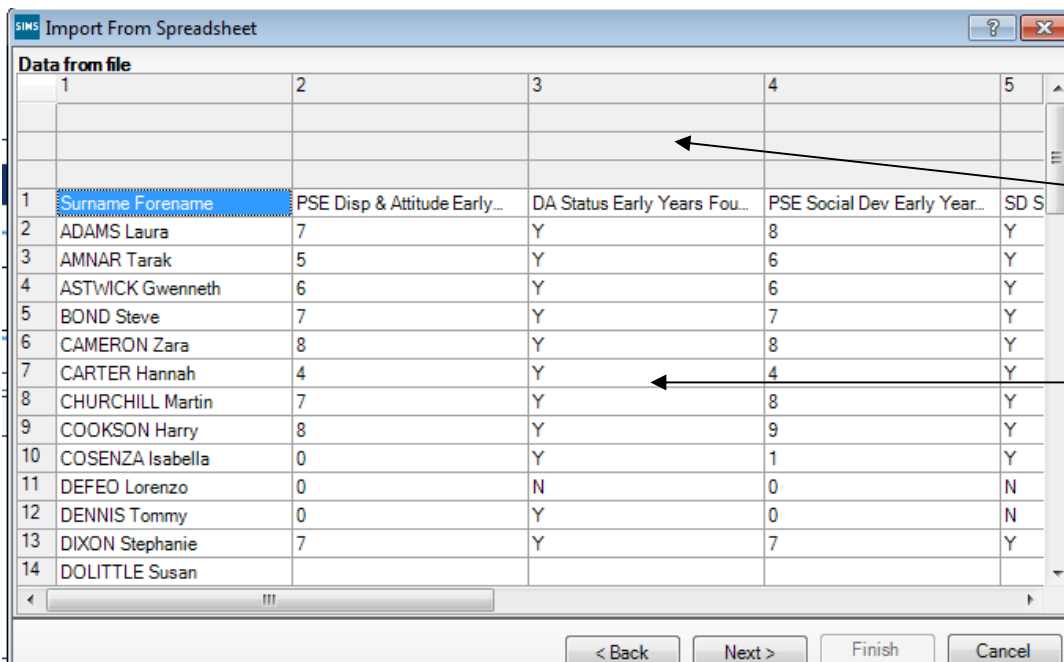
SIMS Import From Spreadsheet

?

Data from file

| | 1 | 2 | 3 | 4 | 5 |
|---|---|---|---|---|---|
| | | | | | |
| | | | | | |
| | | | | | |
| 1 | Surname Forename | PSE Disp & Attitude Early... | DA Status Early Years Fou... | PSE Social Dev Early Year... | SD S |
| 2 | ADAMS Laura | 7 | Y | 8 | Y |
| 3 | AMNAR Tarak | 5 | Y | 6 | Y |
| 4 | ASTWICK Gwenneth | 6 | Y | 6 | Y |
| 5 | BOND Steve | 7 | Y | 7 | Y |
| 6 | CAMERON Zara | 8 | Y | 8 | Y |
| 7 | CARTER Hannah | 4 | Y | 4 | Y |
| 8 | CHURCHILL Martin | 7 | Y | 8 | Y |
| 9 | COOKSON Harry | 8 | Y | 9 | Y |
| 10 | COSENZA Isabella | 0 | Y | 1 | Y |
| 11 | DEFEO Lorenzo | 0 | N | 0 | N |
| 12 | DENNIS Tommy | 0 | Y | 0 | N |
| 13 | DIXON Stephanie | 7 | Y | 7 | Y |
| 14 | DOLITTLE Susan | | | | |

III

< Back Next > Finish Cancel